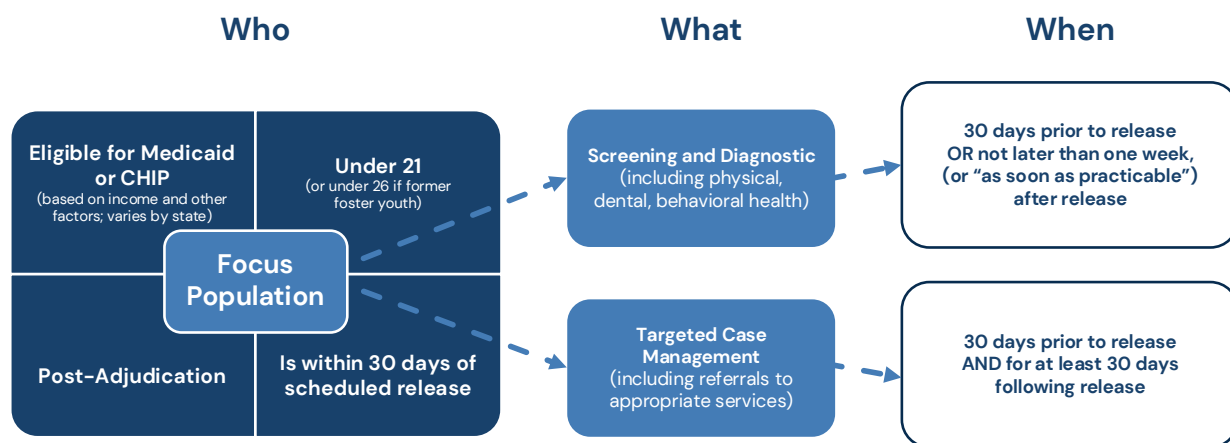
Who

What

When

Eligible for Medicaid or CHIP
(based on income and other factors; varies by state)

Under 21
(or under 26 if former foster youth)

Focus Population

Post-Adjudication

Is within 30 days of scheduled release

Screening and Diagnostic
(including physical, dental, behavioral health)

Targeted Case Management
(including referrals to appropriate services)

30 days prior to release OR not later than one week, (or "as soon as practicable") after release

30 days prior to release AND for at least 30 days following release